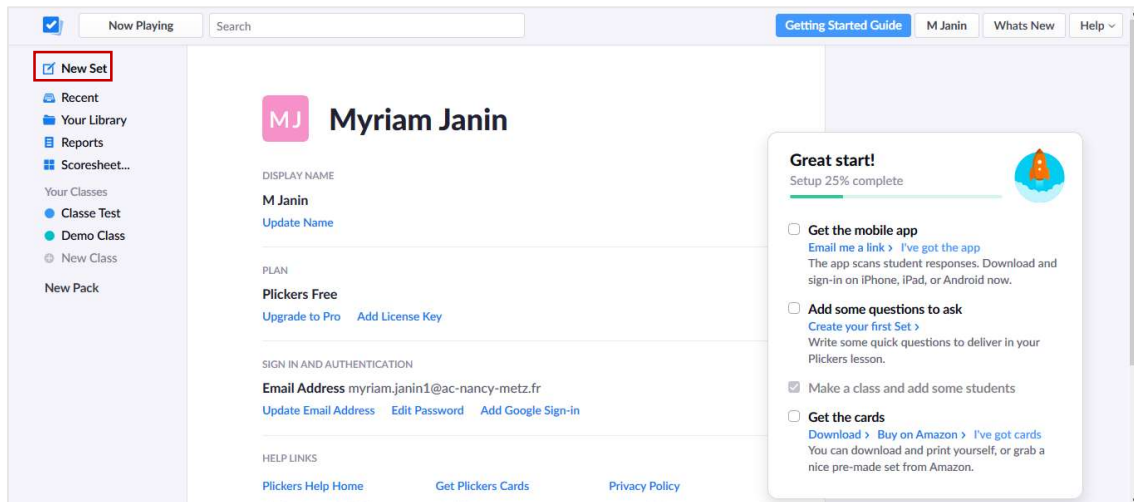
Now Playing

Search

Getting Started Guide

M Janin

Whats New

Help

New Set

Recent

Your Library

Reports

Scoresheet...

Your Classes

Classe Test

Demo Class

New Class

New Pack

MJ

Myriam Janin

DISPLAY NAME

M Janin

Update Name

PLAN

Plickers Free

Upgrade to Pro Add License Key

SIGN IN AND AUTHENTICATION

Email Address myriam.janin1@ac-nancy-metz.fr

Update Email Address Edit Password Add Google Sign-in

HELP LINKS

Plickers Help Home Get Plickers Cards Privacy Policy

Great start!

Setup 25% complete

Get the mobile app

Email me a link › I've got the app

The app scans student responses. Download and sign-in on iPhone, iPad, or Android now.

Add some questions to ask

Create your first Set ›

Write some quick questions to deliver in your Plickers lesson.

Make a class and add some students

Get the cards

Download › Buy on Amazon › I've got cards

You can download and print yourself, or grab a nice pre-made set from Amazon.